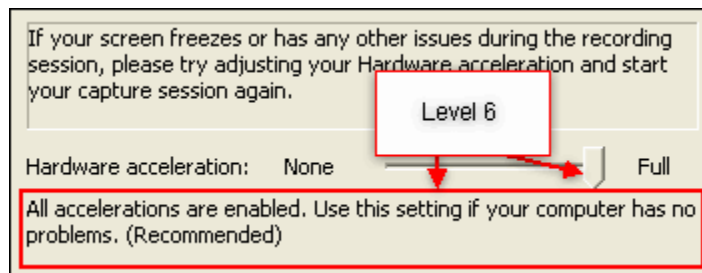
If your screen freezes or has any other issues during the recording session, please try adjusting your Hardware acceleration and start your capture session again.

Level 6

Hardware acceleration: None Full

All accelerations are enabled. Use this setting if your computer has no problems. (Recommended)